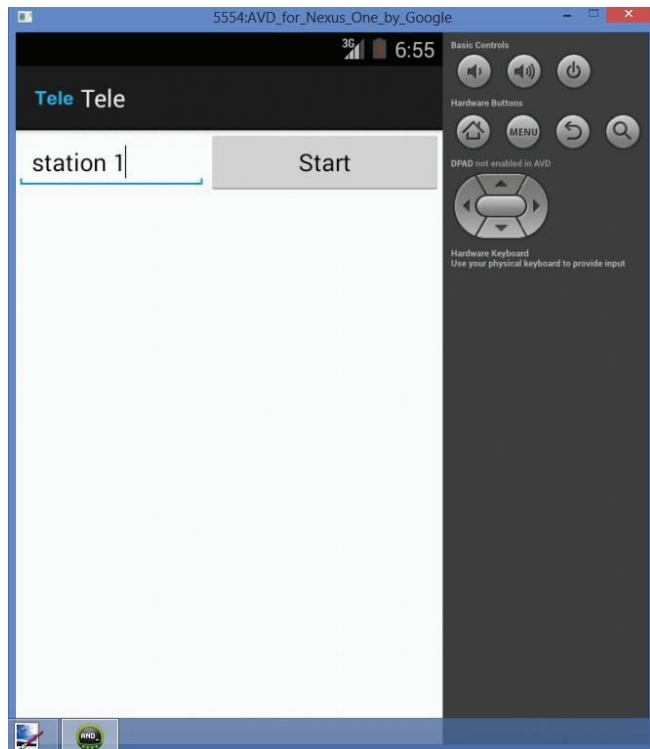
5554:AVD_for_Nexus_One_by_Google

3G 6:55

Tele Tele

station 1

Start

Basic Controls

Hardware Buttons

MENU

DPAD not enabled in AVD

Hardware Keyboard
Use your physical keyboard to provide input

AND